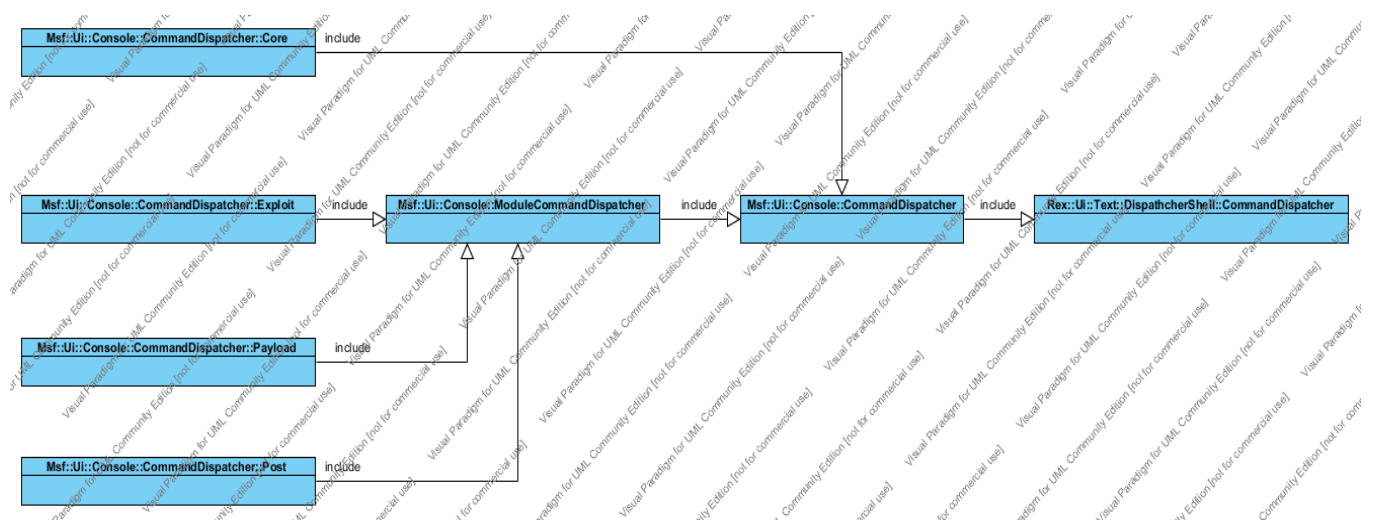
Msf::Ui::Console::CommandDispatcher::Core

include

Msf::Ui::Console::CommandDispatcher::Exploit

include

Msf::Ui::Console::ModuleCommandDispatcher

include

Msf::Ui::Console::CommandDispatcher

include

Rex::Ui::Text::DispatchcherShell::CommandDispatcher

Msf::Ui::Console::CommandDispatcher::Payload

include

Msf::Ui::Console::CommandDispatcher::Post

include

Visual Paradigm for UML Community Edition [not for commercial use]